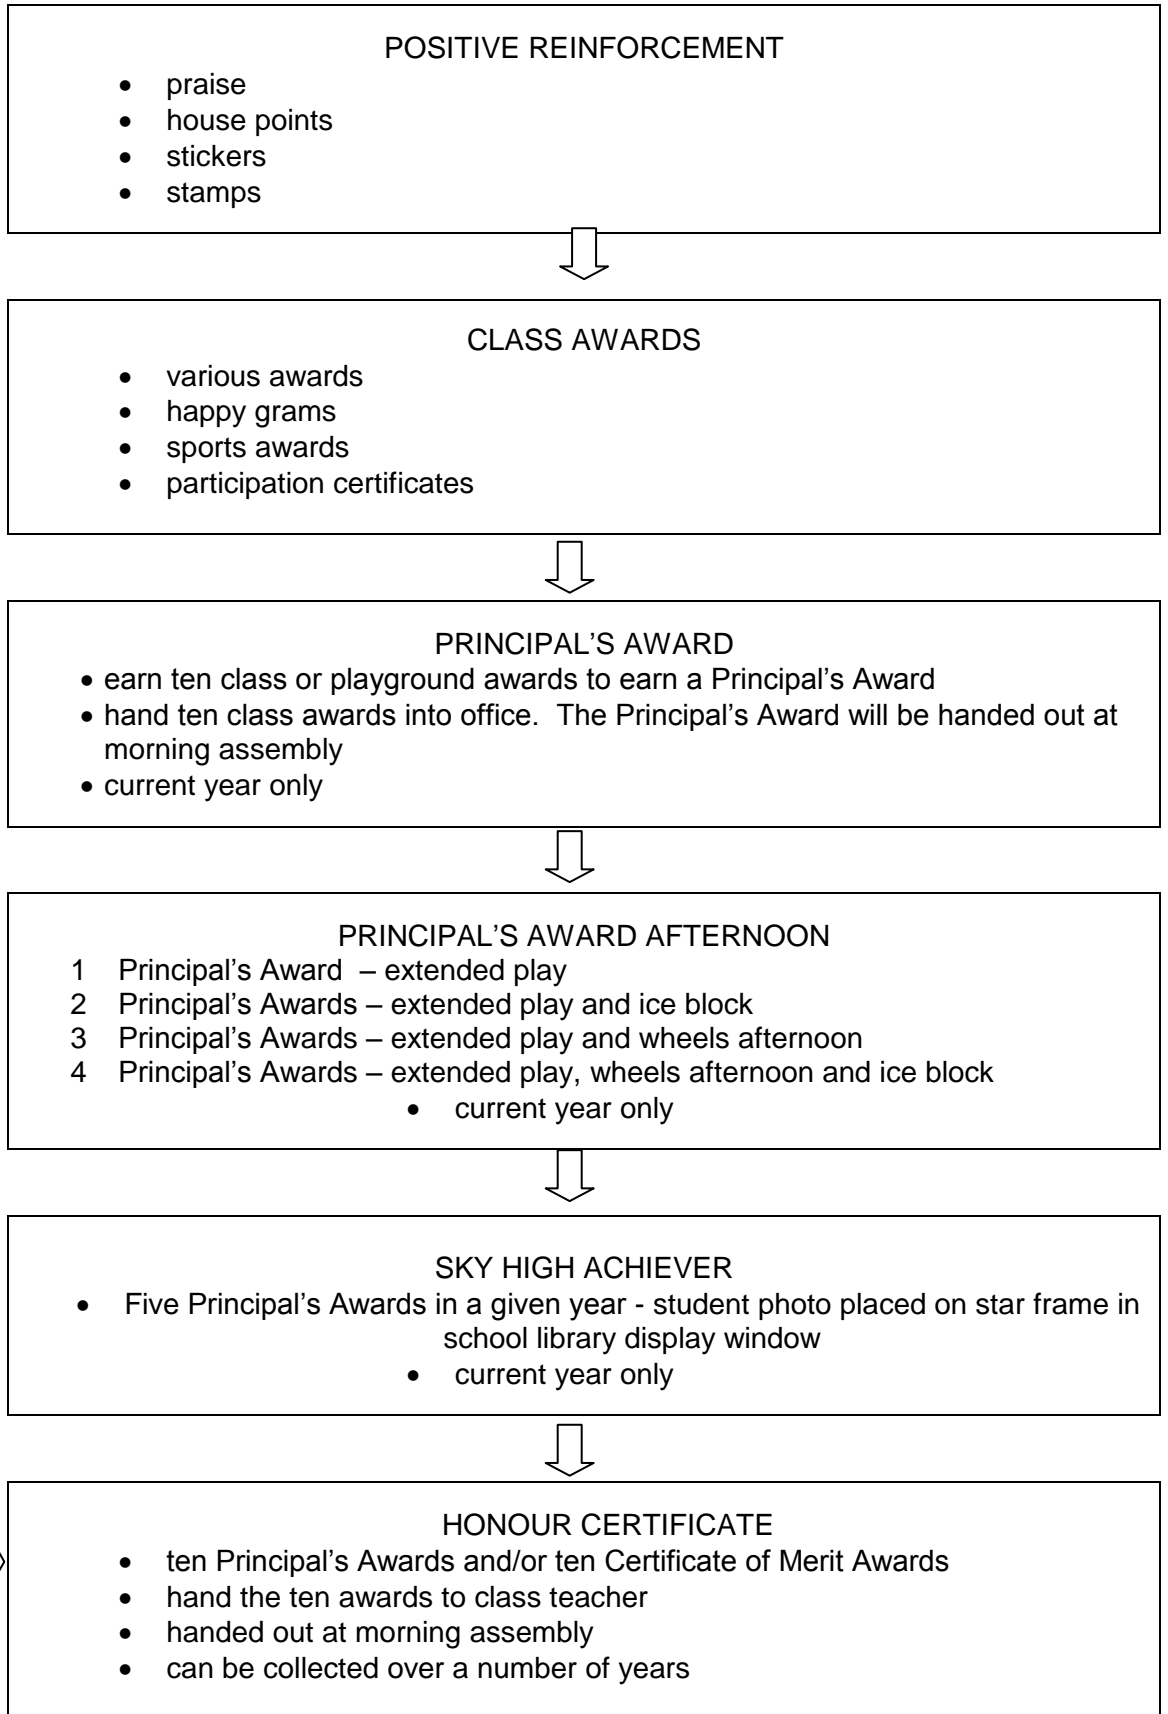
POSITIVE REINFORCEMENT

- praise
- house points
- stickers
- stamps

CLASS AWARDS

- various awards
- happy grams
- sports awards
- participation certificates

PRINCIPAL'S AWARD

- earn ten class or playground awards to earn a Principal's Award
- hand ten class awards into office. The Principal's Award will be handed out at morning assembly
- current year only

PRINCIPAL'S AWARD AFTERNOON

1 Principal's Award – extended play
2 Principal's Awards – extended play and ice block
3 Principal's Awards – extended play and wheels afternoon
4 Principal's Awards – extended play, wheels afternoon and ice block

- current year only

SKY HIGH ACHIEVER

- Five Principal's Awards in a given year - student photo placed on star frame in school library display window
- current year only

HONOUR CERTIFICATE

- ten Principal's Awards and/or ten Certificate of Merit Awards
- hand the ten awards to class teacher
- handed out at morning assembly
- can be collected over a number of years